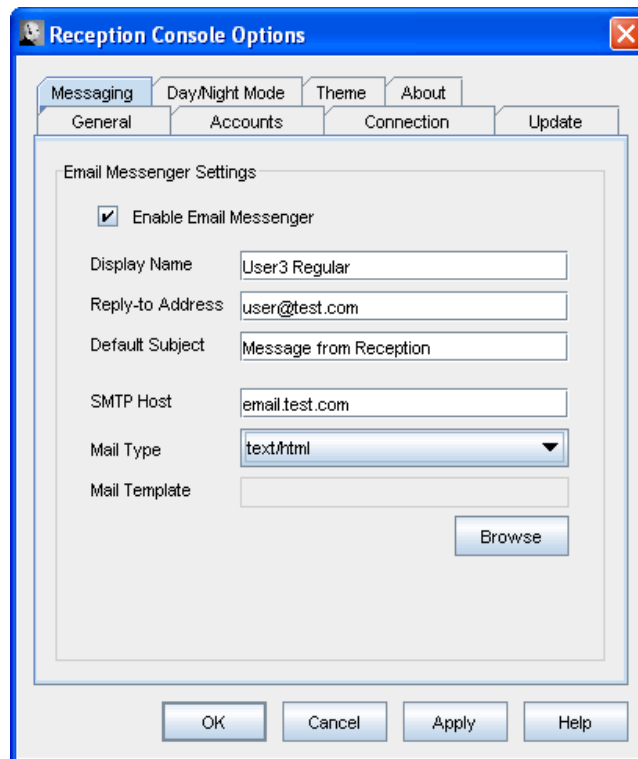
Reception Console Options

Messaging | Day/Night Mode | Theme | About
General | Accounts | Connection | Update

Email Messenger Settings

✔ Enable Email Messenger

Display Name User3 Regular

Reply-to Address user@test.com

Default Subject Message from Reception

SMTP Host email.test.com

Mail Type text/html

Mail Template

Browse

OK Cancel Apply Help